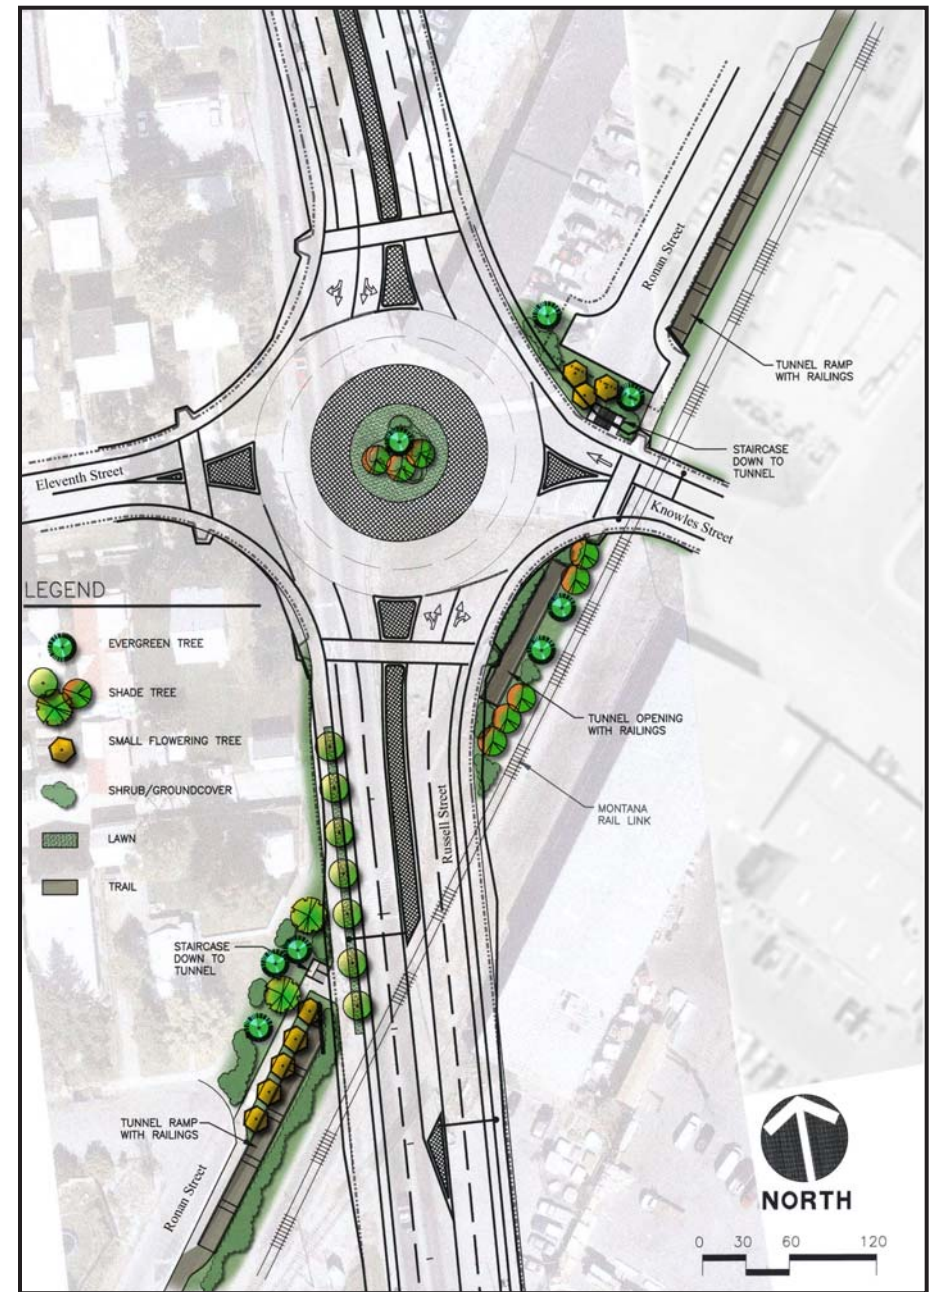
Ronan Street

TUNNEL RAMP WITH RAILINGS

STAIRCASE DOWN TO TUNNEL

Eleventh Street

Knowles Street

LEGEND

EVERGREEN TREE

SHADE TREE

SMALL FLOWERING TREE

SHRUB/GROUNDCOVER

LAWN

TRAIL

TUNNEL OPENING WITH RAILINGS

MONTANA RAIL LINK

Russell Street

STAIRCASE DOWN TO TUNNEL

TUNNEL RAMP WITH RAILINGS

Ronan Street

NORTH

0 30 60 120